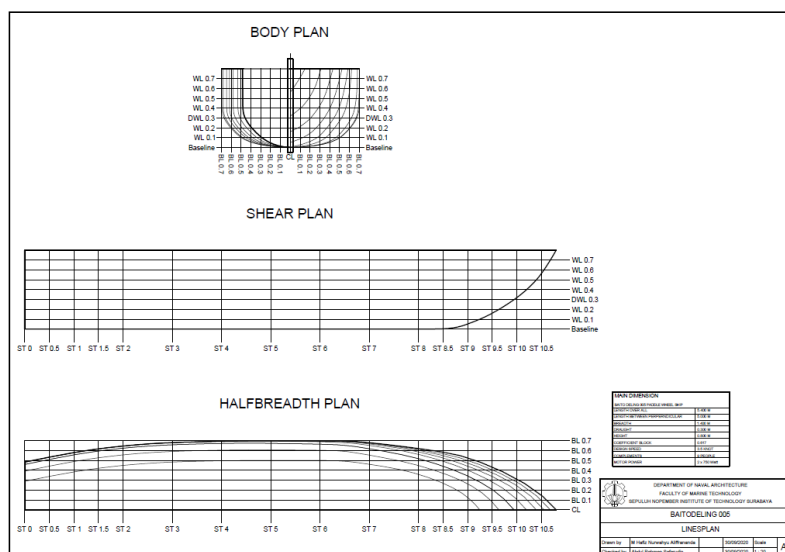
BODY PLAN

WL 0.7
WL 0.6
WL 0.5
WL 0.4
DWL 0.3
WL 0.2
WL 0.1
Baseline

WL 0.7
WL 0.6
WL 0.5
WL 0.4
DWL 0.3
WL 0.2
WL 0.1
Baseline

BL 0.7 BL 0.6 BL 0.5 BL 0.4 BL 0.3 BL 0.2 BL 0.1 CL BL 0.1 BL 0.2 BL 0.3 BL 0.4 BL 0.5 BL 0.6 BL 0.7

SHEAR PLAN

WL 0.7
WL 0.6
WL 0.5
WL 0.4
DWL 0.3
WL 0.2
WL 0.1
Baseline

ST 0 ST 0.5 ST 1 ST 1.5 ST 2 ST 3 ST 4 ST 5 ST 6 ST 7 ST 8 ST 8.5 ST 9 ST 9.5 ST 10 ST 10.5

HALFBREADTH PLAN

BL 0.7
BL 0.6
BL 0.5
BL 0.4
BL 0.3
BL 0.2
BL 0.1
CL

ST 0 ST 0.5 ST 1 ST 1.5 ST 2 ST 3 ST 4 ST 5 ST 6 ST 7 ST 8 ST 8.5 ST 9 ST 9.5 ST 10 ST 10.5

| MAIN DIMENSION | |
|---|---|
| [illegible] | |
| LENGTH OVER ALL | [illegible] |
| LENGTH BETWEEN PERPENDICULAR | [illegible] |
| BREADTH | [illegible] |
| DRAUGHT | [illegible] |
| HEIGHT | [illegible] |
| COEFFICIENT BLOCK | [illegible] |
| DESIGN SPEED | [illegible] |
| COMPLEMENTS | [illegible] |
| MOTOR POWER | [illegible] |

DEPARTMENT OF NAVAL ARCHITECTURE
FACULTY OF MARINE TECHNOLOGY
SEPULUH NOPEMBER INSTITUTE OF TECHNOLOGY SURABAYA

BAITODELING 005

LINESPLAN

| Drawn by | M Hafiz Nurwahyu Alfiananda | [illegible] | Scale |
|---|---|---|---|
| Checked by | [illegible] | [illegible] | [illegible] |